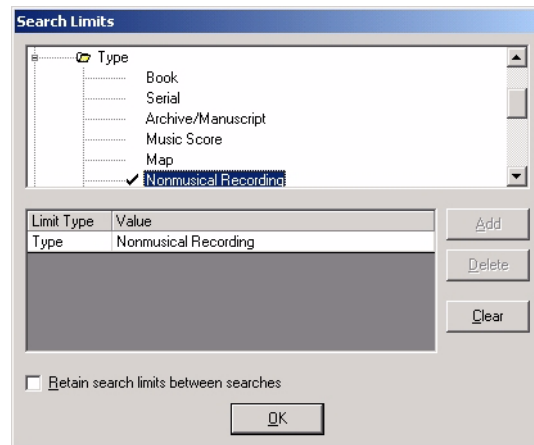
Search Limits

Type
Book
Serial
Archive/Manuscript
Music Score
Map
✓ Nonmusical Recording

| Limit Type | Value |
|---|---|
| Type | Nonmusical Recording |

Add
Delete
Clear

Retain search limits between searches

OK